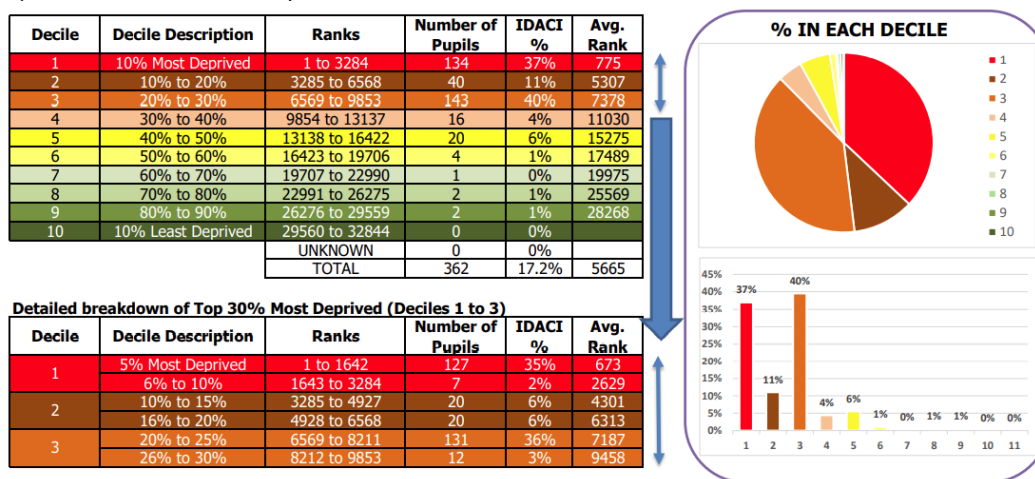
| Decile | Decile Description | Ranks | Number of Pupils | IDACI % | Avg. Rank |
|---|---|---|---|---|---|
| 1 | 10% Most Deprived | 1 to 3284 | 134 | 37% | 775 |
| 2 | 10% to 20% | 3285 to 6568 | 40 | 11% | 5307 |
| 3 | 20% to 30% | 6569 to 9853 | 143 | 40% | 7378 |
| 4 | 30% to 40% | 9854 to 13137 | 16 | 4% | 11030 |
| 5 | 40% to 50% | 13138 to 16422 | 20 | 6% | 15275 |
| 6 | 50% to 60% | 16423 to 19706 | 4 | 1% | 17489 |
| 7 | 60% to 70% | 19707 to 22990 | 1 | 0% | 19975 |
| 8 | 70% to 80% | 22991 to 26275 | 2 | 1% | 25569 |
| 9 | 80% to 90% | 26276 to 29559 | 2 | 1% | 28268 |
| 10 | 10% Least Deprived | 29560 to 32844 | 0 | 0% | |
| | | UNKNOWN | 0 | 0% | |
| | | TOTAL | 362 | 17.2% | 5665 |

Detailed breakdown of Top 30% Most Deprived (Deciles 1 to 3)

| Decile | Decile Description | Ranks | Number of Pupils | IDACI % | Avg. Rank |
|---|---|---|---|---|---|
| 1 | 5% Most Deprived | 1 to 1642 | 127 | 35% | 673 |
| | 6% to 10% | 1643 to 3284 | 7 | 2% | 2629 |
| 2 | 10% to 15% | 3285 to 4927 | 20 | 6% | 4301 |
| | 16% to 20% | 4928 to 6568 | 20 | 6% | 6313 |
| 3 | 20% to 25% | 6569 to 8211 | 131 | 36% | 7187 |
| | 26% to 30% | 8212 to 9853 | 12 | 3% | 9458 |

% IN EACH DECILE

1
2
3
4
5
6
7
8
9
10

45%
40%
35%
30%
25%
20%
15%
10%
5%
0%

37% 11% 40% 4% 6% 1% 0% 1% 1% 0% 0%

1 2 3 4 5 6 7 8 9 10 11